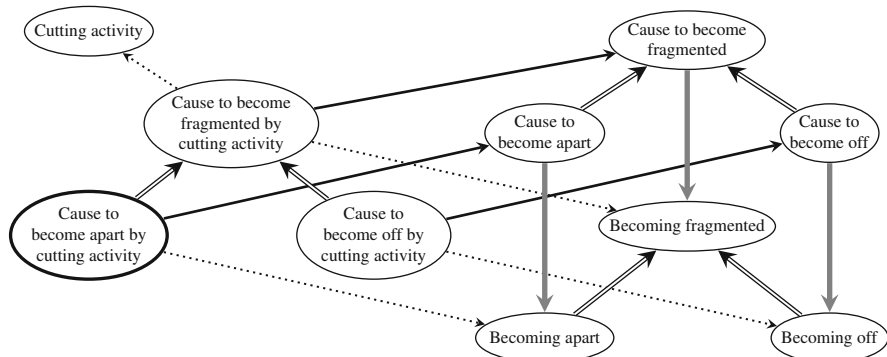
Cutting activity

Cause to become fragmented

Cause to become fragmented by cutting activity

Cause to become apart

Cause to become off

Cause to become apart by cutting activity

Cause to become off by cutting activity

Becoming fragmented

Becoming apart

Becoming off